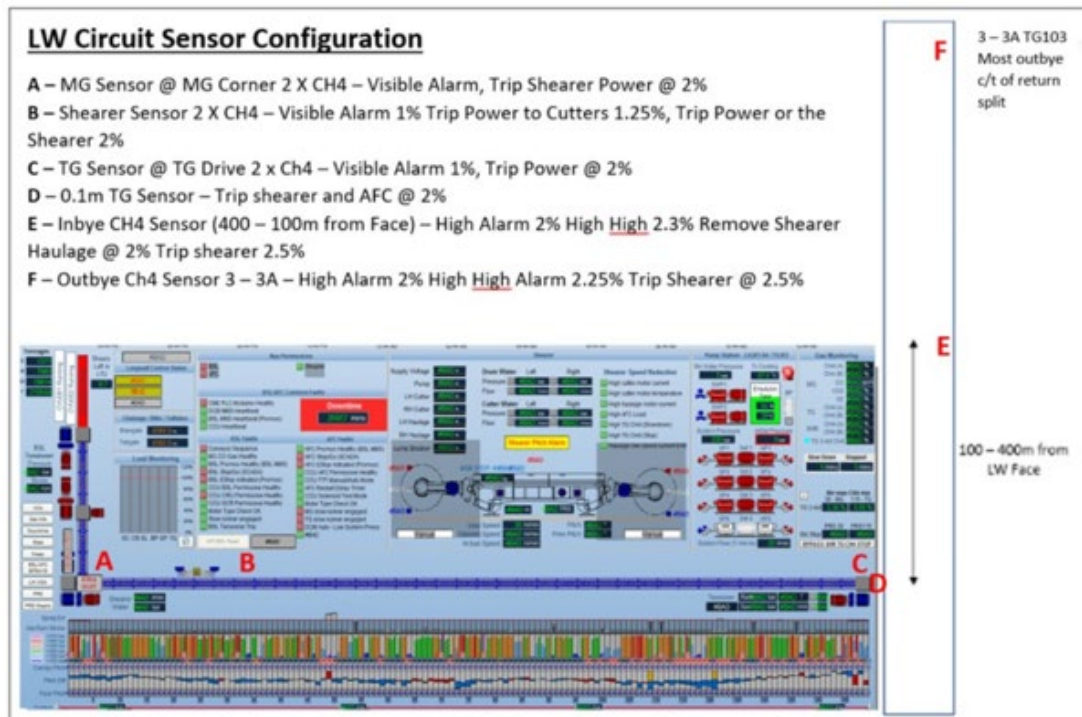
LW Circuit Sensor Configuration

A – MG Sensor @ MG Corner 2 X CH4 – Visible Alarm, Trip Shearer Power @ 2%

B – Shearer Sensor 2 X CH4 – Visible Alarm 1% Trip Power to Cutters 1.25%, Trip Power or the Shearer 2%

C – TG Sensor @ TG Drive 2 x Ch4 – Visible Alarm 1%, Trip Power @ 2%

D – 0.1m TG Sensor – Trip shearer and AFC @ 2%

E – Inbye CH4 Sensor (400 – 100m from Face) – High Alarm 2% High High 2.3% Remove Shearer Haulage @ 2% Trip shearer 2.5%

F – Outbye Ch4 Sensor 3 – 3A – High Alarm 2% High High Alarm 2.25% Trip Shearer @ 2.5%

F

3 – 3A TG103 Most outbye c/t of return split

E

100 – 400m from LW Face

A

B

C

D

Shearer Pitch Alarm

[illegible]